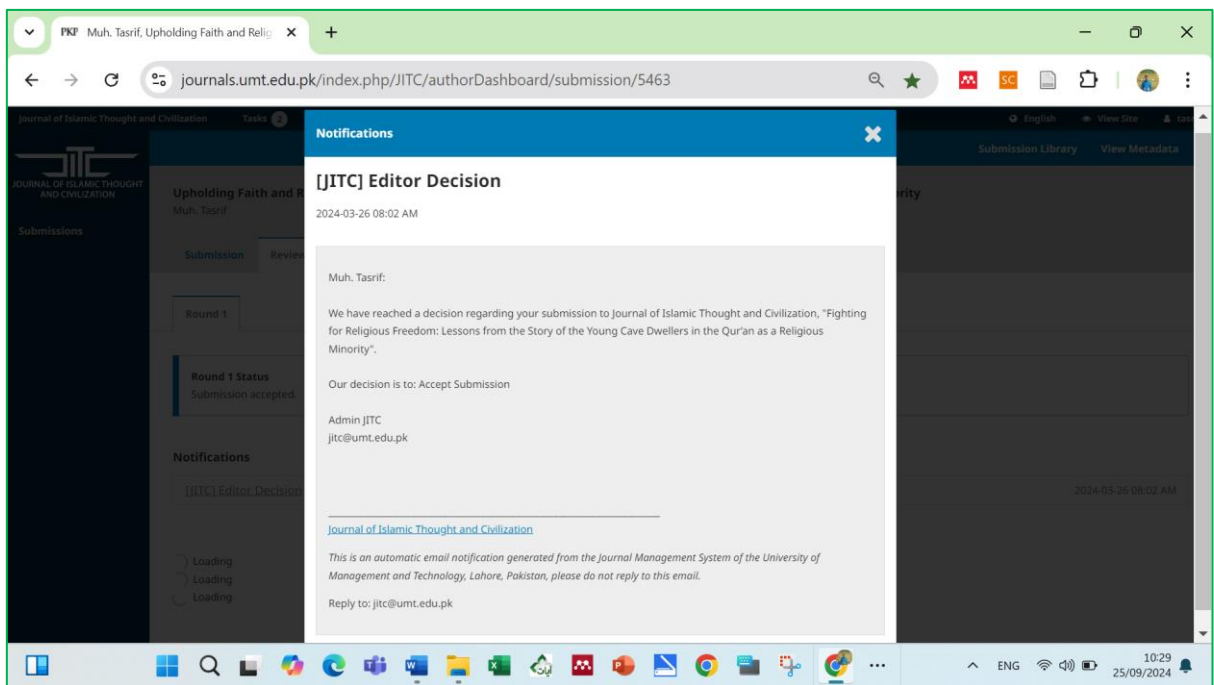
PKP Muh. Tasrif, Upholding Faith and Relig ×

journals.umt.edu.pk/index.php/JITC/authorDashboard/submission/5463

Journal of Islamic Thought and Civilization Tasks 2

English View Site

Submission Library View Metadata

JOURNAL OF ISLAMIC THOUGHT AND CIVILIZATION

Submissions

Upholding Faith and R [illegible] rity
Muh. Tasrif

Submission Review

Round 1

Round 1 Status
Submission accepted

Notifications

[JITC] Editor Decision 2024-03-26 08:02 AM

Loading
Loading
Loading

Notifications

[JITC] Editor Decision

2024-03-26 08:02 AM

Muh. Tasrif:

We have reached a decision regarding your submission to Journal of Islamic Thought and Civilization, "Fighting for Religious Freedom: Lessons from the Story of the Young Cave Dwellers in the Qur'an as a Religious Minority".

Our decision is to: Accept Submission

Admin JITC
jitc@umt.edu.pk

Journal of Islamic Thought and Civilization

This is an automatic email notification generated from the Journal Management System of the University of Management and Technology, Lahore, Pakistan, please do not reply to this email.

Reply to: jitc@umt.edu.pk

ENG 10:29 25/09/2024